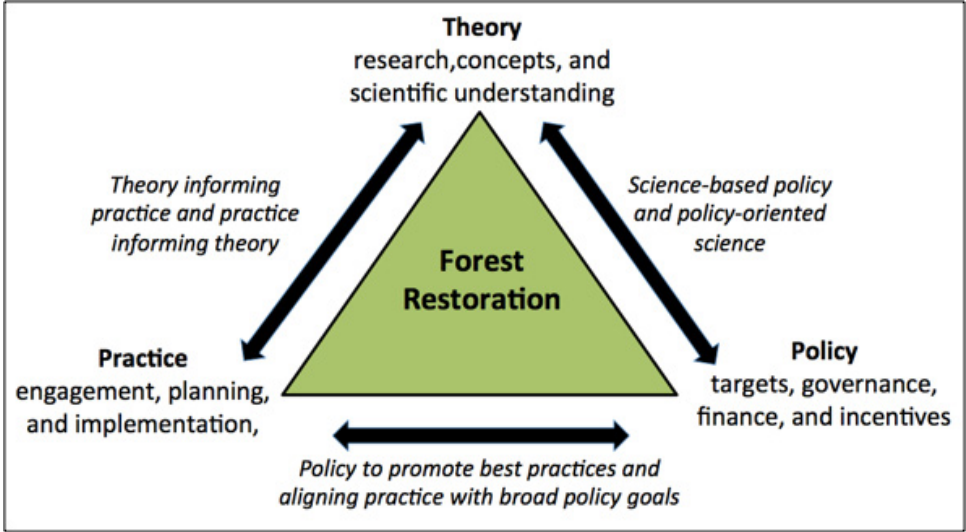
Theory
research,concepts, and scientific understanding

Theory informing practice and practice informing theory

Science-based policy and policy-oriented science

Forest Restoration

Practice
engagement, planning, and implementation,

Policy
targets, governance, finance, and incentives

Policy to promote best practices and aligning practice with broad policy goals